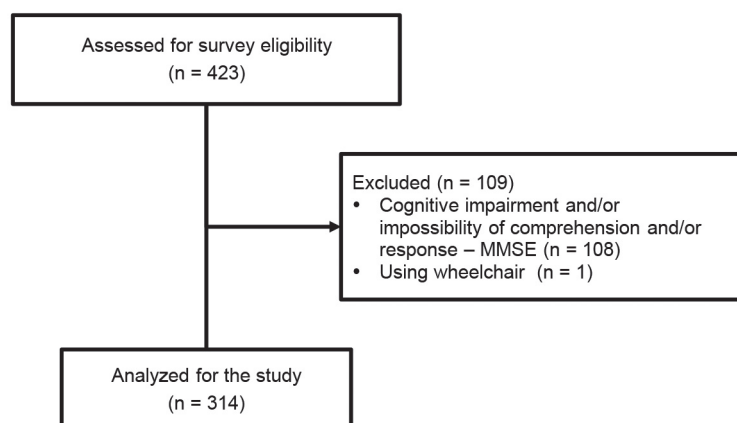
Assessed for survey eligibility
(n = 423)

Excluded (n = 109)
• Cognitive impairment and/or impossibility of comprehension and/or response – MMSE (n = 108)
• Using wheelchair (n = 1)

Analyzed for the study
(n = 314)